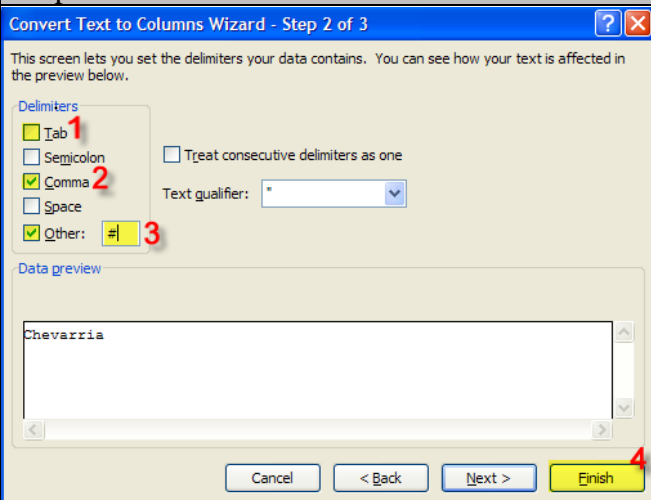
Convert Text to Columns Wizard - Step 2 of 3

This screen lets you set the delimiters your data contains. You can see how your text is affected in the preview below.

Delimiters

Tab 1

Semicolon

Comma 2

Space

Other: # 3

Treat consecutive delimiters as one

Text qualifier: "

Data preview

Chevarria

Cancel

< Back

Next >

Finish 4